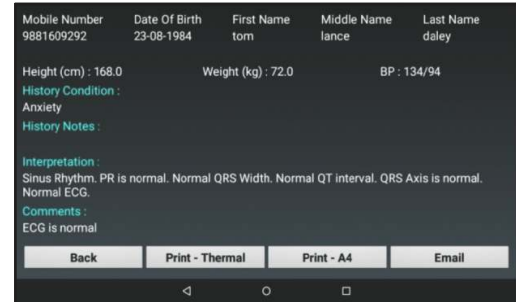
| Mobile Number | Date Of Birth | First Name | Middle Name | Last Name |
|---|---|---|---|---|
| 9881609292 | 23-08-1984 | tom | lance | daley |

Height (cm) : 168.0 Weight (kg) : 72.0 BP : 134/94

History Condition :
Anxiety

History Notes :

Interpretation :
Sinus Rhythm. PR is normal. Normal QRS Width. Normal QT interval. QRS Axis is normal. Normal ECG.

Comments :
ECG is normal

Back Print - Thermal Print - A4 Email